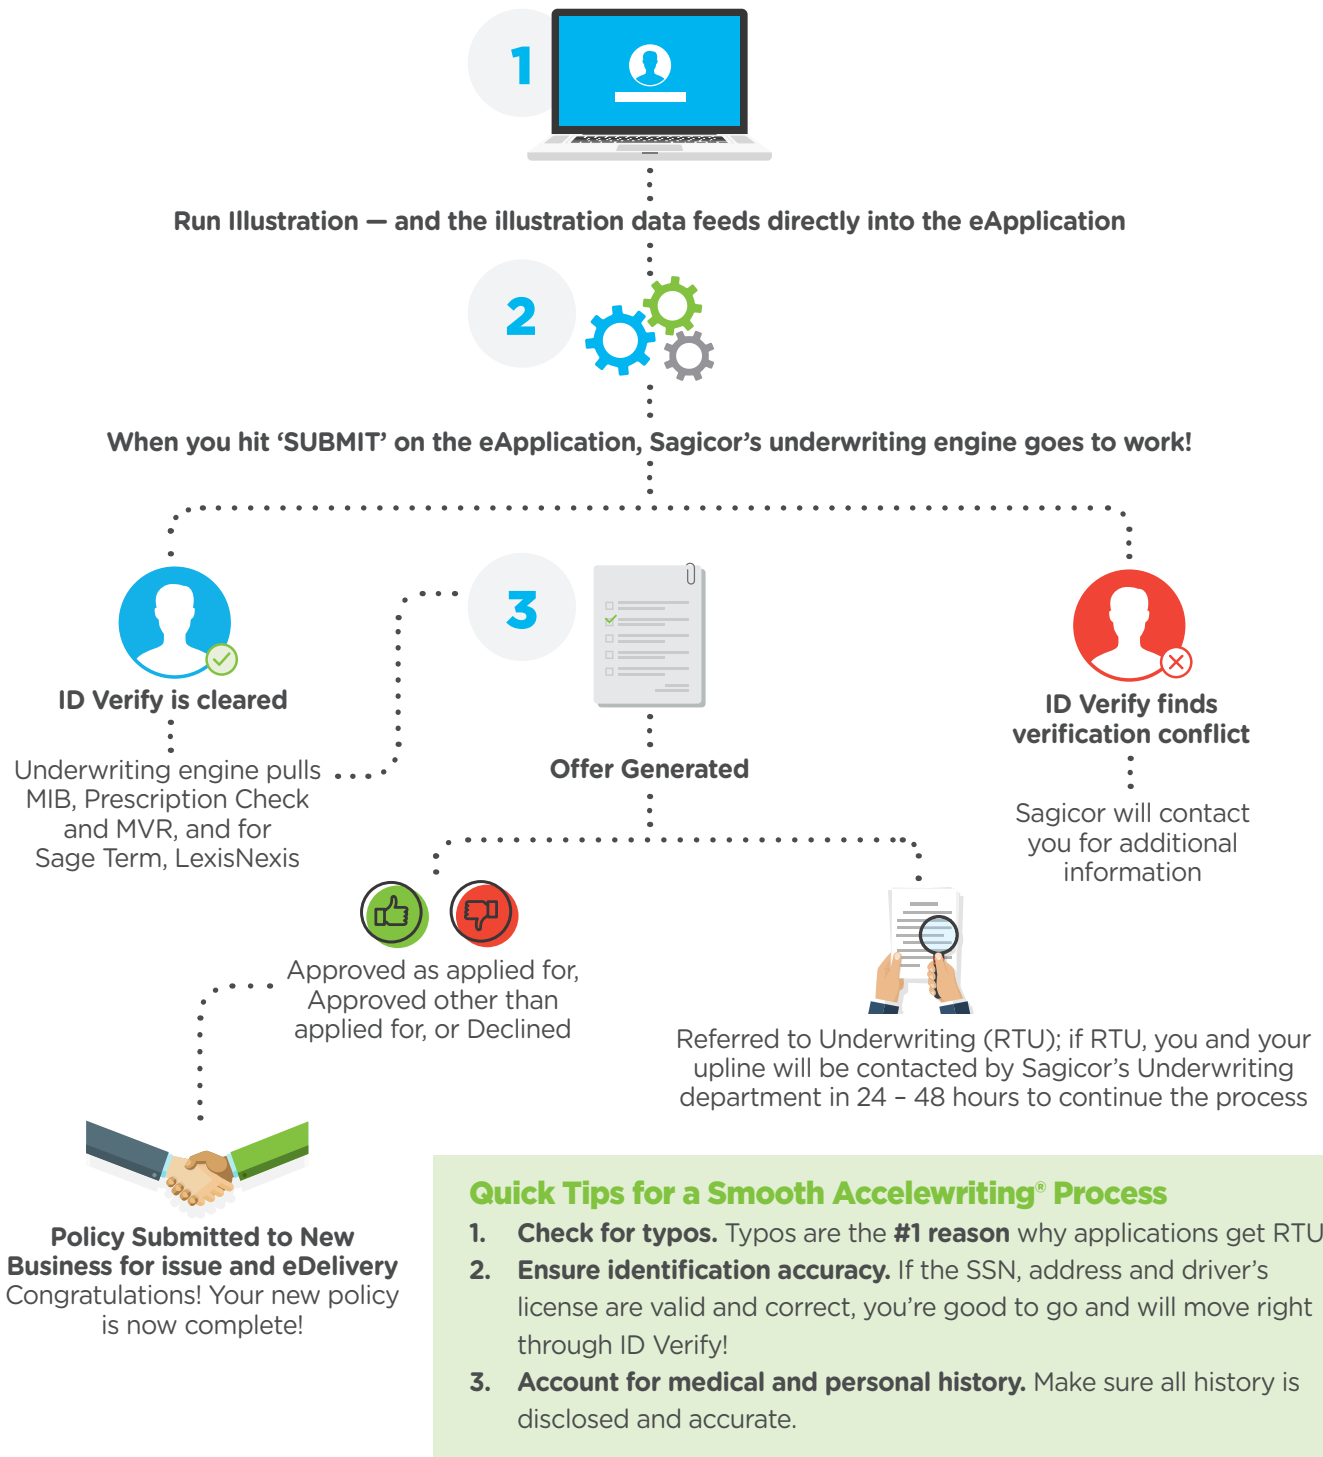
1

Run Illustration — and the illustration data feeds directly into the eApplication

2

When you hit ‘SUBMIT’ on the eApplication, Sagicor’s underwriting engine goes to work!

ID Verify is cleared

Underwriting engine pulls MIB, Prescription Check and MVR, and for Sage Term, LexisNexis

3

Offer Generated

ID Verify finds verification conflict

Sagicor will contact you for additional information

Approved as applied for, Approved other than applied for, or Declined

Referred to Underwriting (RTU); if RTU, you and your upline will be contacted by Sagicor’s Underwriting department in 24 – 48 hours to continue the process

Policy Submitted to New Business for issue and eDelivery
Congratulations! Your new policy is now complete!

Quick Tips for a Smooth Accelewriting® Process

1. Check for typos. Typos are the #1 reason why applications get RTU

2. Ensure identification accuracy. If the SSN, address and driver’s license are valid and correct, you’re good to go and will move right through ID Verify!

3. Account for medical and personal history. Make sure all history is disclosed and accurate.